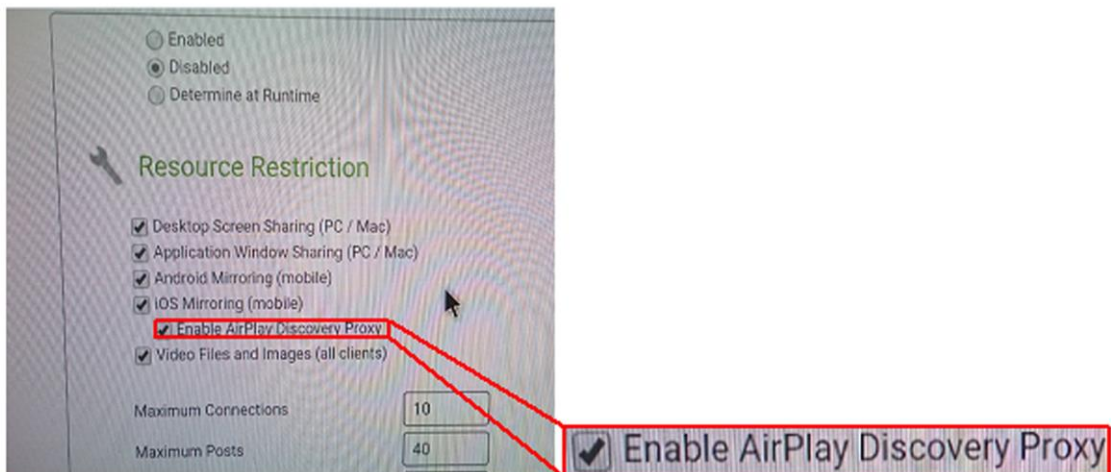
Enabled
Disabled
Determine at Runtime

Resource Restriction

Desktop Screen Sharing (PC / Mac)
Application Window Sharing (PC / Mac)
Android Mirroring (mobile)
iOS Mirroring (mobile)
Enable AirPlay Discovery Proxy
Video Files and Images (all clients)

Maximum Connections 10

Maximum Posts 40

Enable AirPlay Discovery Proxy